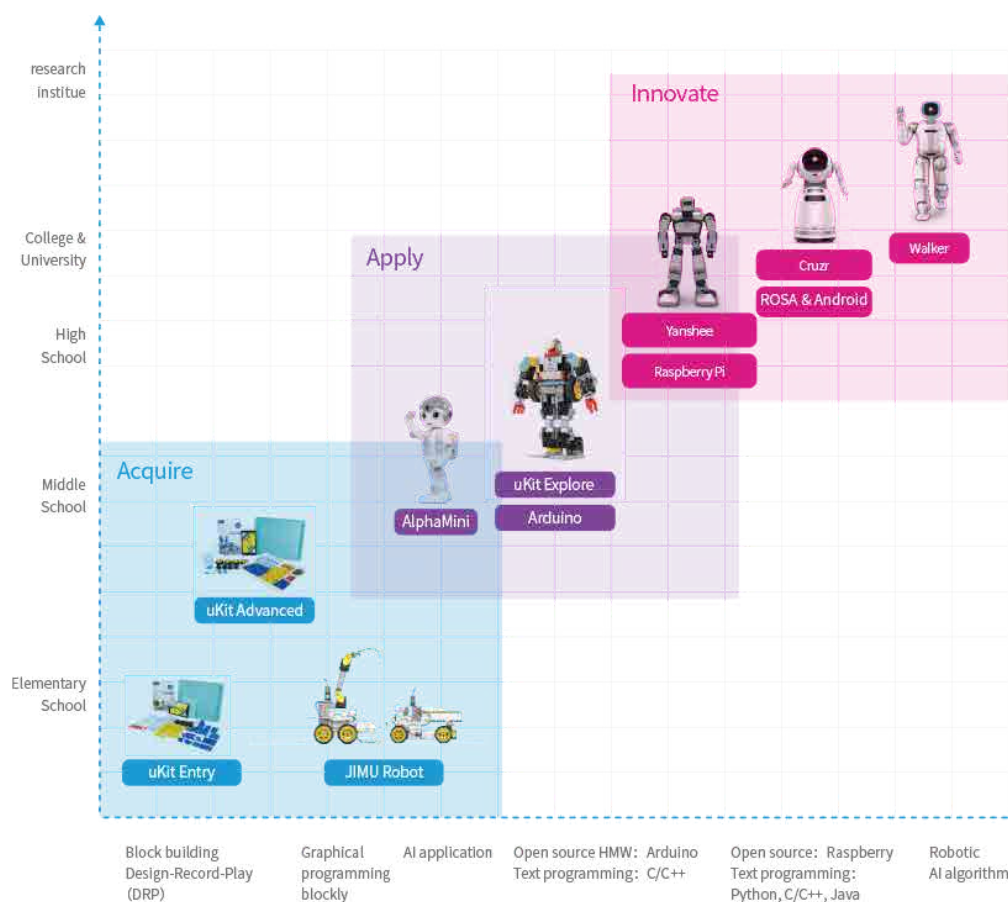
research institue

College & University

High School

Middle School

Elementary School

Innovate

Apply

Acquire

Walker

Cruzr

ROSA & Android

Yanshee

Raspberry Pi

uKit Explore

Arduino

AlphaMini

uKit Advanced

uKit Entry

JIMU Robot

Block building Design-Record-Play (DRP)

Graphical programming blockly

AI application

Open source HMW: Arduino
Text programming: C/C++

Open source: Raspberry
Text programming: Python, C/C++, Java

Robotic AI algorithm